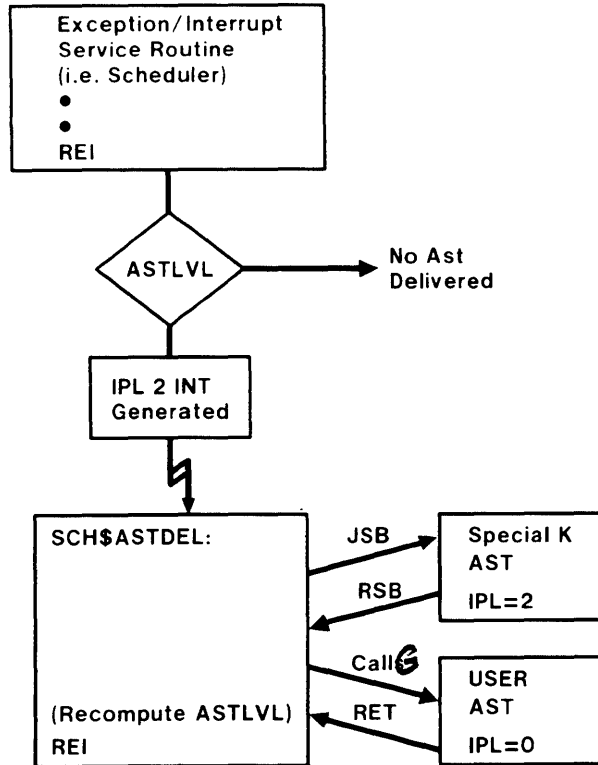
Exception/Interrupt Service Routine (i.e. Scheduler)
•
•
REI

ASTLVL

No Ast Delivered

IPL 2 INT Generated

SCH$ASTDEL:

(Recompute ASTLVL)
REI

JSB

RSB

CallsG

RET

Special K AST
IPL=2

USER AST
IPL=0